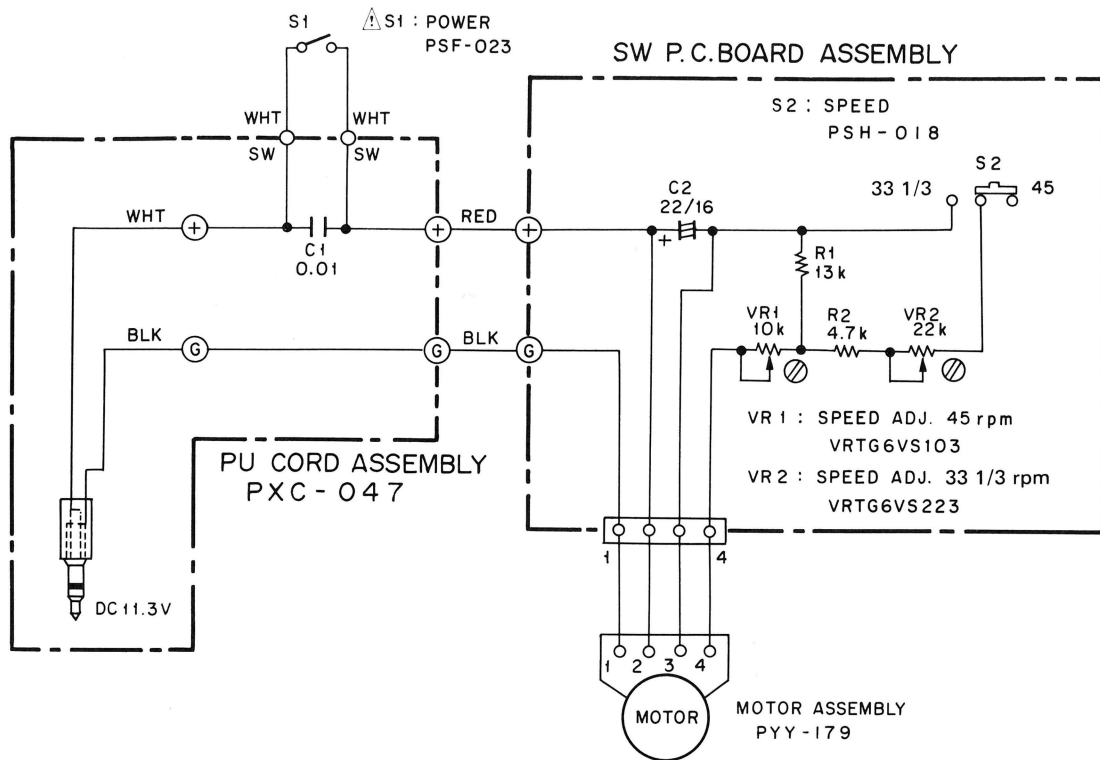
S1
⚠S1 : POWER
PSF-023

SW P.C.BOARD ASSEMBLY

WHT
SW
WHT
SW

S2 : SPEED
PSH-018

S2
33 1/3
45

WHT
C1
0.01
RED
C2
22/16
+

R1
13k

BLK
G
G
BLK
G

VR1
10k
R2
4.7k
VR2
22k

VR1 : SPEED ADJ. 45 rpm
VRTG6VS103
VR2 : SPEED ADJ. 33 1/3 rpm
VRTG6VS223

PU CORD ASSEMBLY
PXC-047

1
4

DC11.3V

1 2 3 4
MOTOR

MOTOR ASSEMBLY
PYY-179